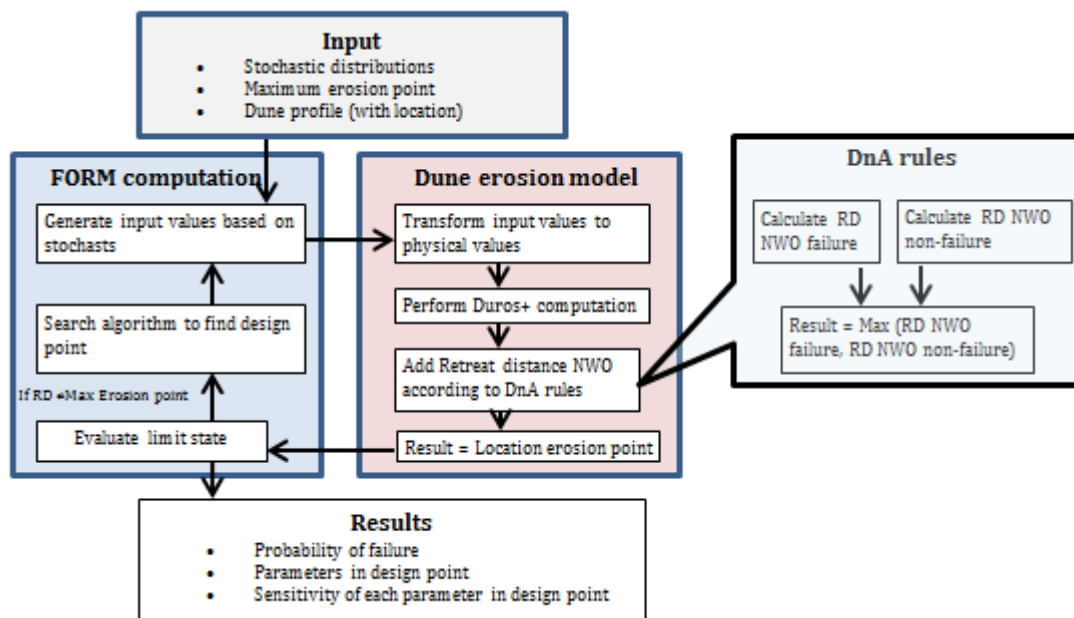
Input
- Stochastic distributions
- Maximum erosion point
- Dune profile (with location)

FORM computation

Generate input values based on stochasts

Search algorithm to find design point

If RD ≠Max Erosion point

Evaluate limit state

Dune erosion model

Transform input values to physical values

Perform Duros+ computation

Add Retreat distance NWO according to DnA rules

Result = Location erosion point

DnA rules

Calculate RD NWO failure

Calculate RD NWO non-failure

Result = Max (RD NWO failure, RD NWO non-failure)

Results
- Probability of failure
- Parameters in design point
- Sensitivity of each parameter in design point